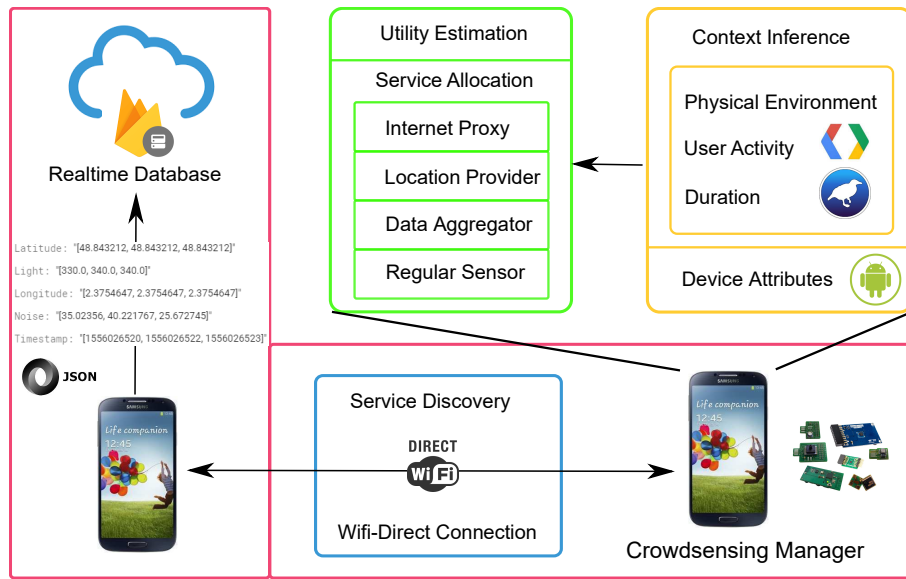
Realtime Database

Latitude: "[48.843212, 48.843212, 48.843212]"
Light: "[330.0, 340.0, 340.0]"
Longitude: "[2.3754647, 2.3754647, 2.3754647]"
Noise: "[35.02356, 40.221767, 25.672745]"
Timestamp: "[1556026520, 1556026522, 1556026523]"

JSON

SAMSUNG
Life companion
12:45

Utility Estimation
Service Allocation
Internet Proxy
Location Provider
Data Aggregator
Regular Sensor

Context Inference
Physical Environment
User Activity
Duration
Device Attributes

Service Discovery
DIRECT
WiFi
Wifi-Direct Connection

SAMSUNG
Life companion
12:45
Crowdsensing Manager